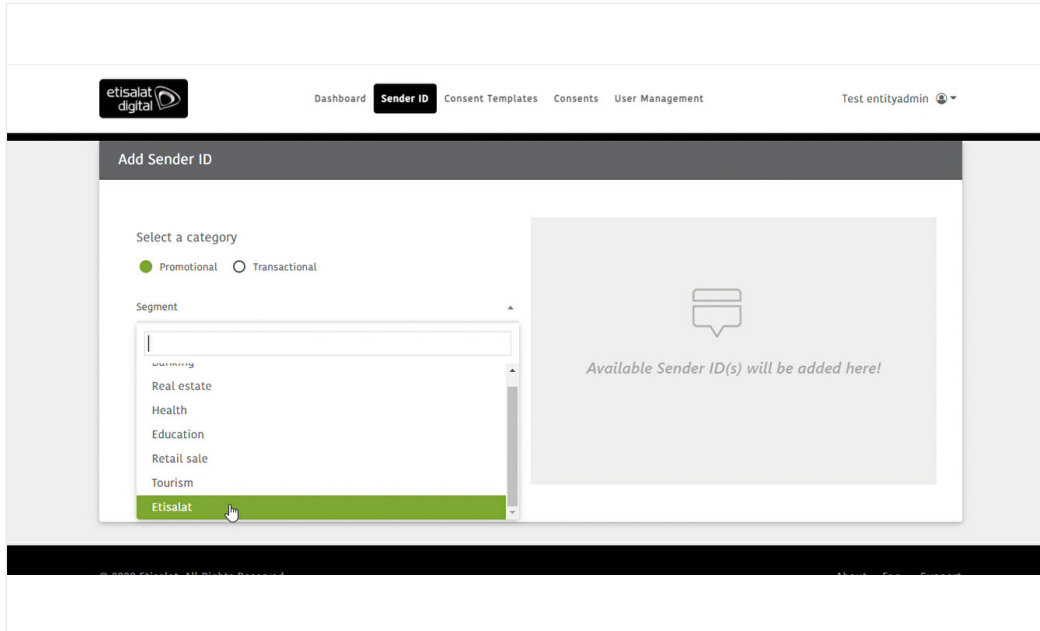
etisalat digital

Dashboard Sender ID Consent Templates Consents User Management

Test entityadmin

Add Sender ID

Select a category

Promotional Transactional

Segment

Banking
Real estate
Health
Education
Retail sale
Tourism
Etisalat

Available Sender ID(s) will be added here!

© 2020 Etisalat. All Rights Reserved

About Faq Support